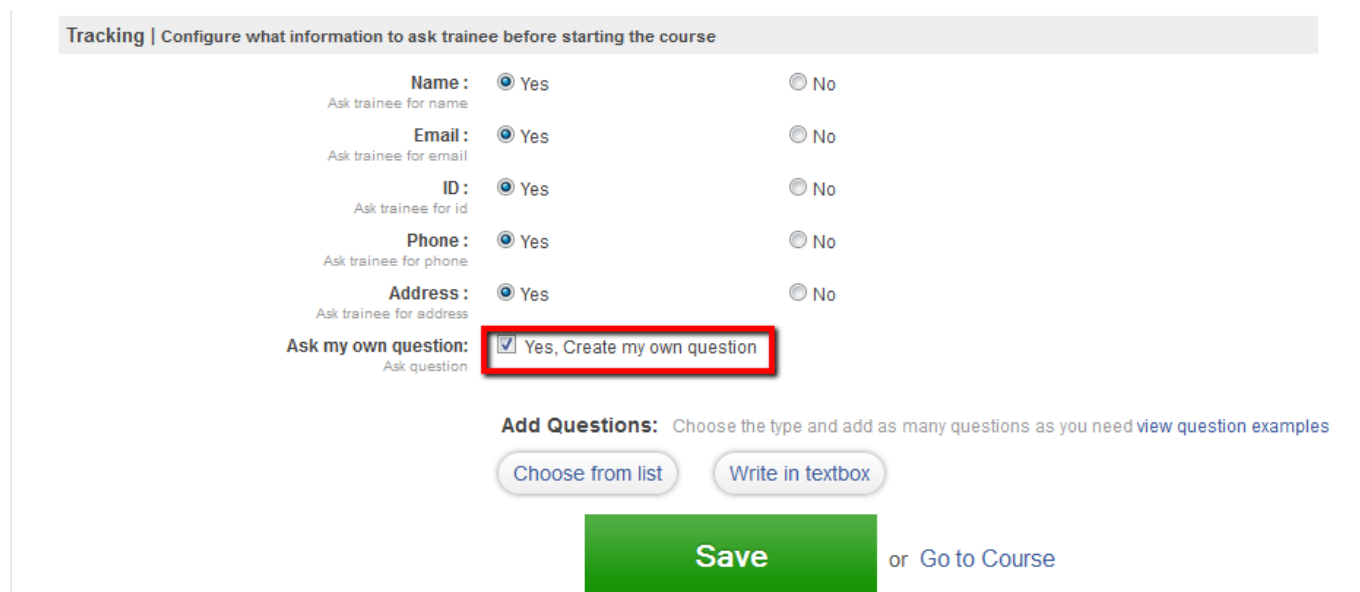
Tracking | Configure what information to ask trainee before starting the course

Name :
Ask trainee for name
Yes
No

Email :
Ask trainee for email
Yes
No

ID :
Ask trainee for id
Yes
No

Phone :
Ask trainee for phone
Yes
No

Address :
Ask trainee for address
Yes
No

Ask my own question:
Ask question
Yes, Create my own question

Add Questions: Choose the type and add as many questions as you need view question examples

Choose from list
Write in textbox

Save
or Go to Course